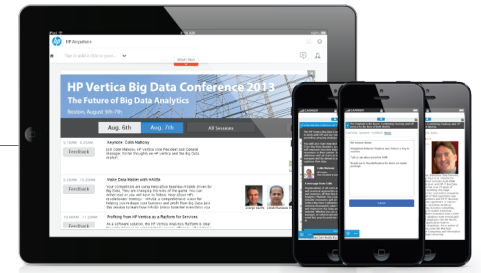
HP Anywhere

HP Vertica Big Data Conference 2013

The Future of Big Data Analytics

Boston, August 5th-7th

Aug. 6th

Aug. 7th

All Sessions

Keynote: Colin Mahony

Feedback

Make Data Matter with HAVEn

Feedback

Profiting from HP Vertica as a Platform for Services

Feedback

HP Vertica Big Data Conference 2013

HP Vertica Big Data Conference 2013

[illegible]